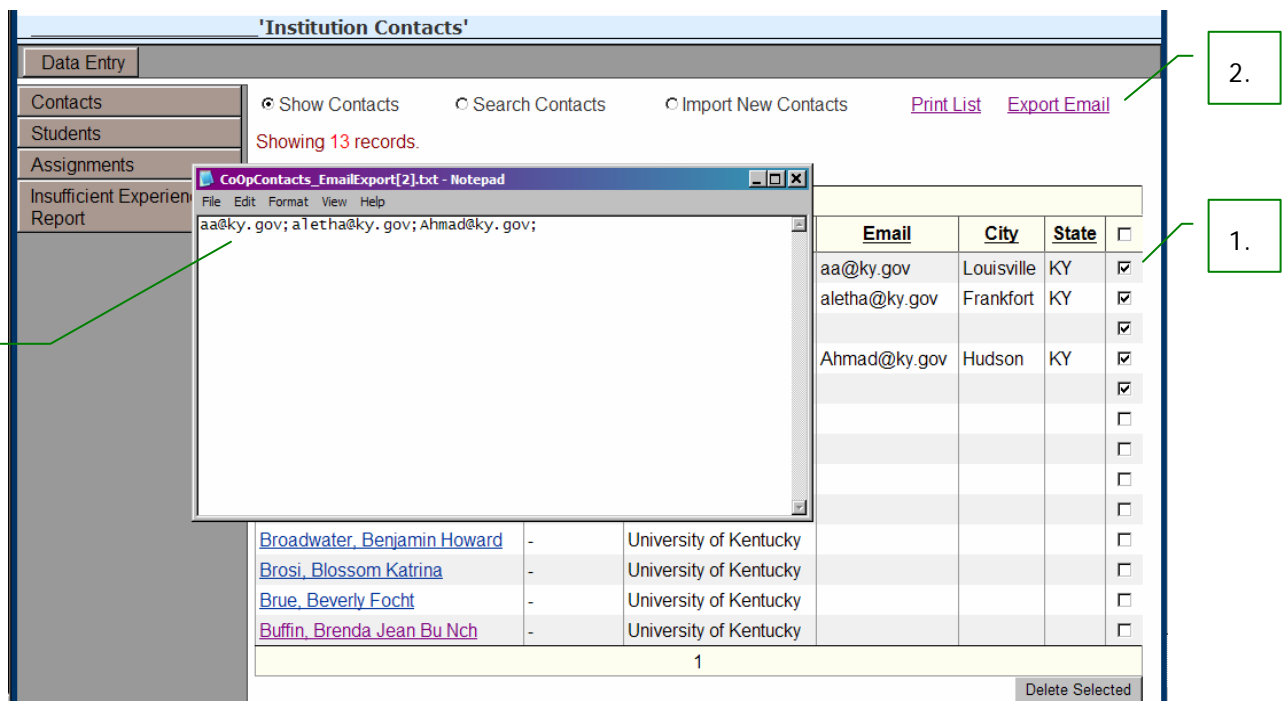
'Institution Contacts'

Data Entry

Contacts
Students
Assignments
Insufficient Experien
Report

Show Contacts
Search Contacts
Import New Contacts
Print List
Export Email

2.

Showing 13 records.

CoOpContacts_EmailExport[2].txt - Notepad
File Edit Format View Help
aa@ky.gov;aletha@ky.gov;Ahmad@ky.gov;

1.

| Email | City | State | ☐ |
|---|---|---|---|
| aa@ky.gov | Louisville | KY | ☑ |
| aletha@ky.gov | Frankfort | KY | ☑ |
| | | | ☑ |
| Ahmad@ky.gov | Hudson | KY | ☑ |
| | | | ☑ |
| | | | ☐ |
| | | | ☐ |
| | | | ☐ |
| | | | ☐ |

| | | | | | | |
|---|---|---|---|---|---|---|
| Broadwater, Benjamin Howard | - | University of Kentucky | | | | ☐ |
| Brosi, Blossom Katrina | - | University of Kentucky | | | | ☐ |
| Brue, Beverly Focht | - | University of Kentucky | | | | ☐ |
| Buffin, Brenda Jean Bu Nch | - | University of Kentucky | | | | ☐ |

1

Delete Selected